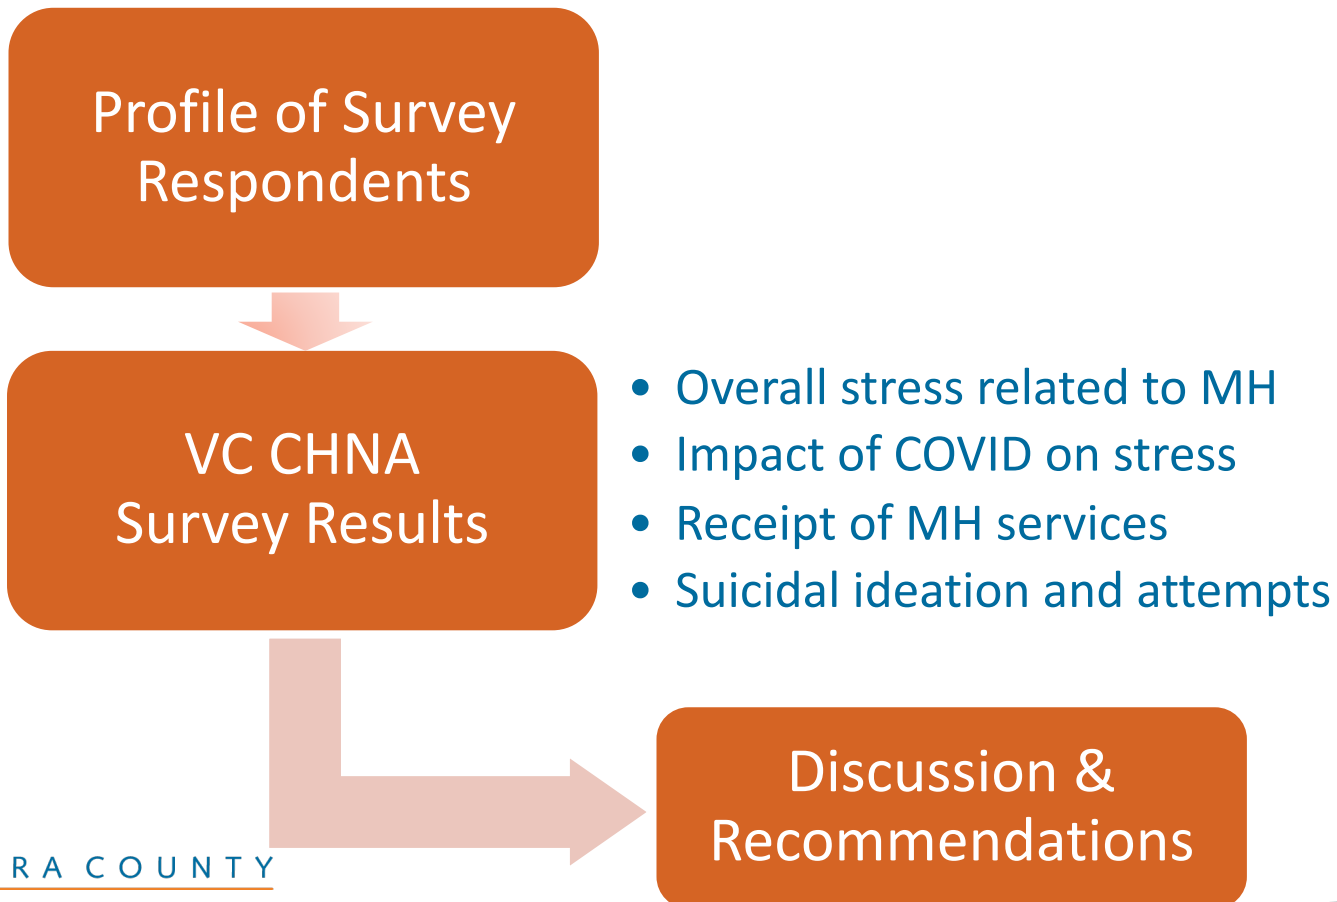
Profile of Survey Respondents

VC CHNA Survey Results

- Overall stress related to MH
- Impact of COVID on stress
- Receipt of MH services
- Suicidal ideation and attempts

Discussion & Recommendations

RA COUNTY